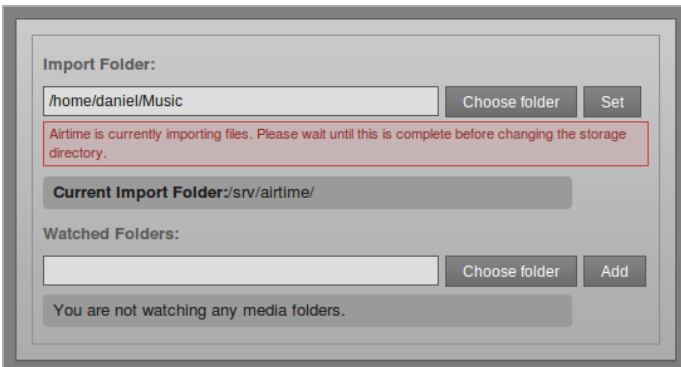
Import Folder:

/home/daniel/Music

Choose folder

Set

Airtime is currently importing files. Please wait until this is complete before changing the storage directory.

Current Import Folder:/srv/airtime/

Watched Folders:

Choose folder

Add

You are not watching any media folders.